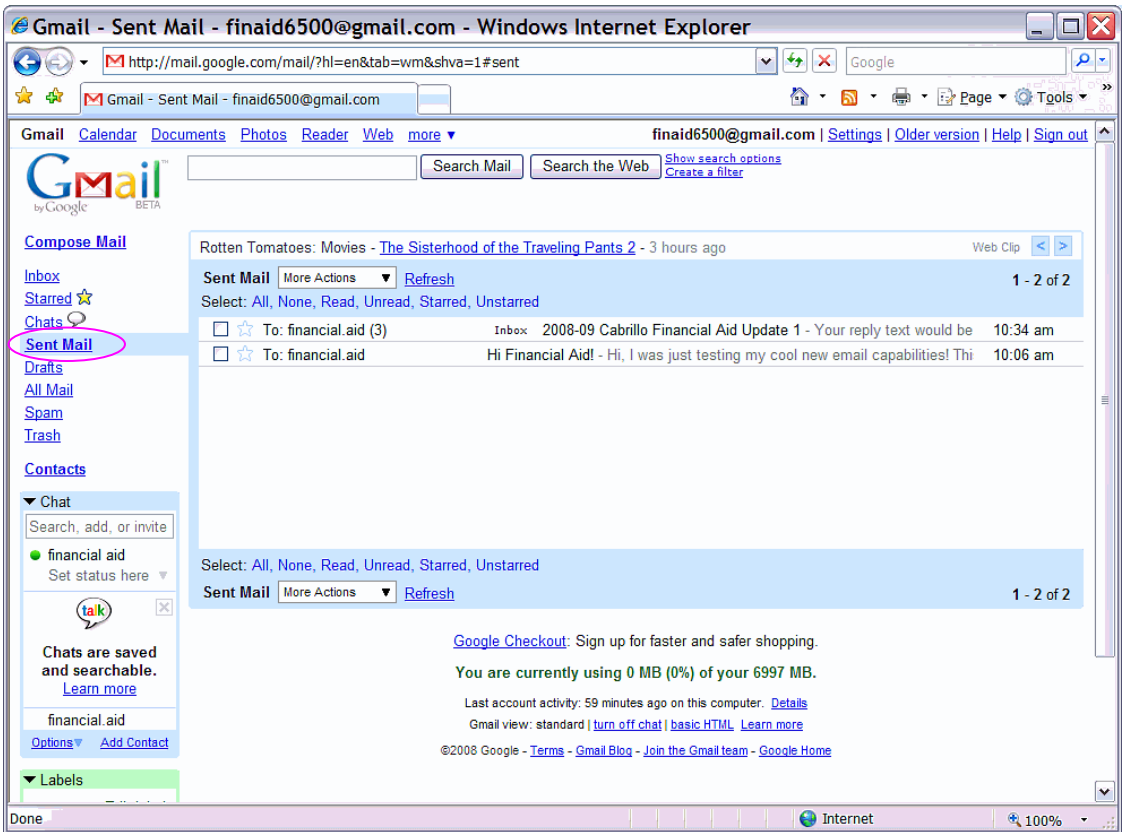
Gmail - Sent Mail - finaid6500@gmail.com - Windows Internet Explorer

http://mail.google.com/mail/?hl=en&tab=wm&shva=1#sent

Google

Gmail - Sent Mail - finaid6500@gmail.com

Page Tools

Gmail Calendar Documents Photos Reader Web more ▼

finaid6500@gmail.com | Settings | Older version | Help | Sign out

Gmail by Google BETA

Search Mail Search the Web Show search options Create a filter

Compose Mail

Inbox
Starred
Chats
Sent Mail
Drafts
All Mail
Spam
Trash

Contacts

Chat
Search, add, or invite
financial aid
Set status here

talk
Chats are saved and searchable.
Learn more

financial.aid
Options Add Contact

Labels

Rotten Tomatoes: Movies - The Sisterhood of the Traveling Pants 2 - 3 hours ago Web Clip

Sent Mail More Actions Refresh 1 - 2 of 2
Select: All, None, Read, Unread, Starred, Unstarred

| | | | |
|---|---|---|---|
| To: financial.aid (3) | Inbox | 2008-09 Cabrillo Financial Aid Update 1 - Your reply text would be | 10:34 am |
| To: financial.aid | | Hi Financial Aid! - Hi, I was just testing my cool new email capabilities! Thi | 10:06 am |

Select: All, None, Read, Unread, Starred, Unstarred
Sent Mail More Actions Refresh 1 - 2 of 2

Google Checkout: Sign up for faster and safer shopping.

You are currently using 0 MB (0%) of your 6997 MB.

Last account activity: 59 minutes ago on this computer. Details
Gmail view: standard | turn off chat | basic HTML Learn more
©2008 Google - Terms - Gmail Blog - Join the Gmail team - Google Home

Done Internet 100%